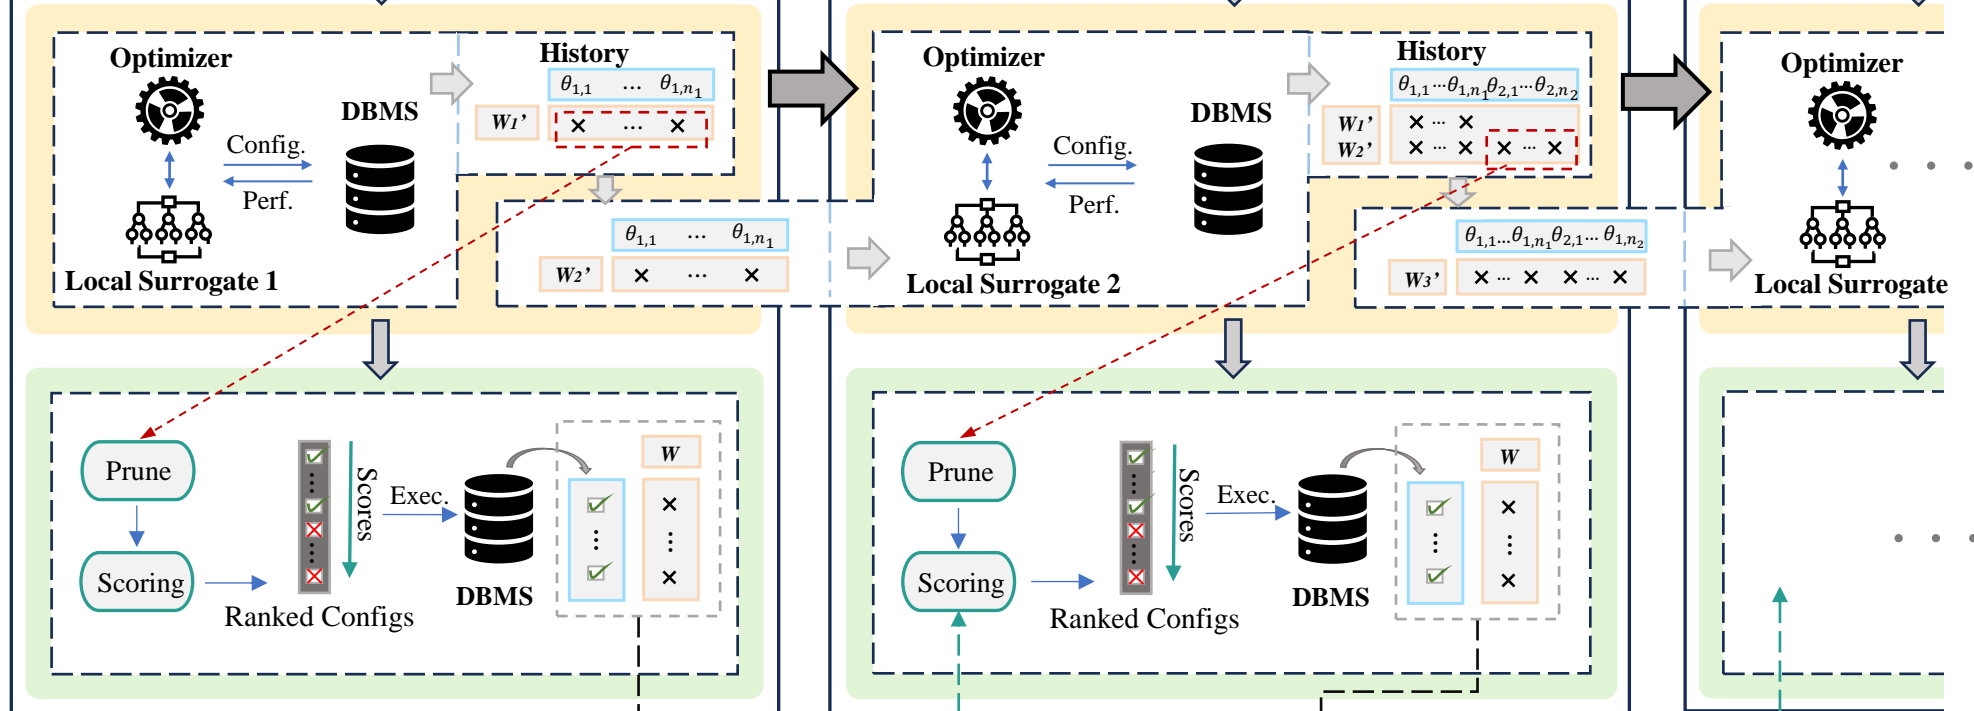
Optimizer

DBMS

History

$\theta_{1,1}$ ... $\theta_{1,n_1}$

W₁'

× ... ×

Config.

Perf.

Local Surrogate 1

$\theta_{1,1}$ ... $\theta_{1,n_1}$

W₂'

× ... ×

Optimizer

DBMS

History

$\theta_{1,1}\cdots\theta_{1,n_1}\theta_{2,1}\cdots\theta_{2,n_2}$

W₁'

W₂'

× ... ×

× ... × × ... ×

Config.

Perf.

Local Surrogate 2

$\theta_{1,1}\ldots\theta_{1,n_1}\theta_{2,1}\cdots\theta_{1,n_2}$

W₃'

× ... × × ... ×

Optimizer

Local Surrogate

Prune

Scoring

Scores

Exec.

DBMS

Ranked Configs

W

Prune

Scoring

Scores

Exec.

DBMS

Ranked Configs

W